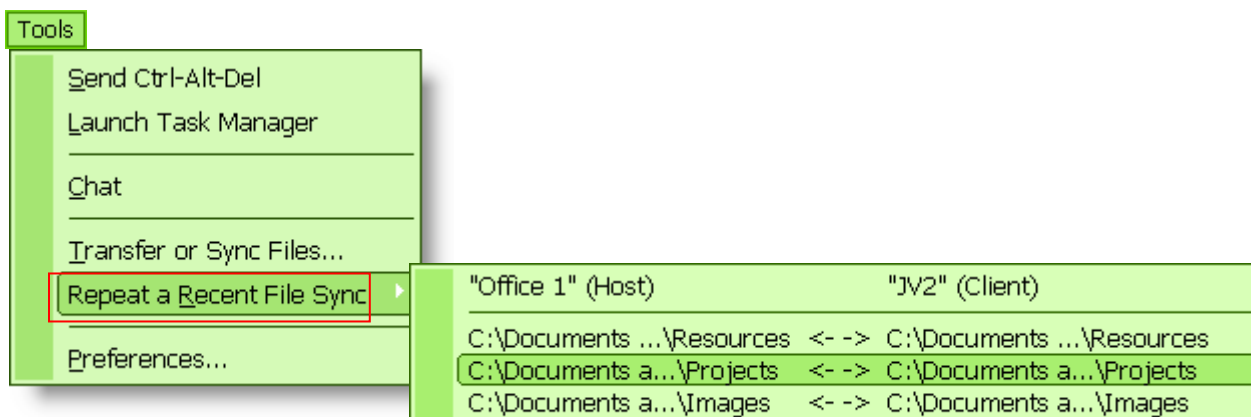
Tools

Send Ctrl-Alt-Del
Launch Task Manager

Chat

Transfer or Sync Files...
Repeat a Recent File Sync

Preferences...

| "Office 1" (Host) | | "JV2" (Client) |
|---|---|---|
| C:\Documents ...\Resources | <- -> | C:\Documents ...\Resources |
| C:\Documents a...\Projects | <- -> | C:\Documents a...\Projects |
| C:\Documents a...\Images | <- -> | C:\Documents a...\Images |